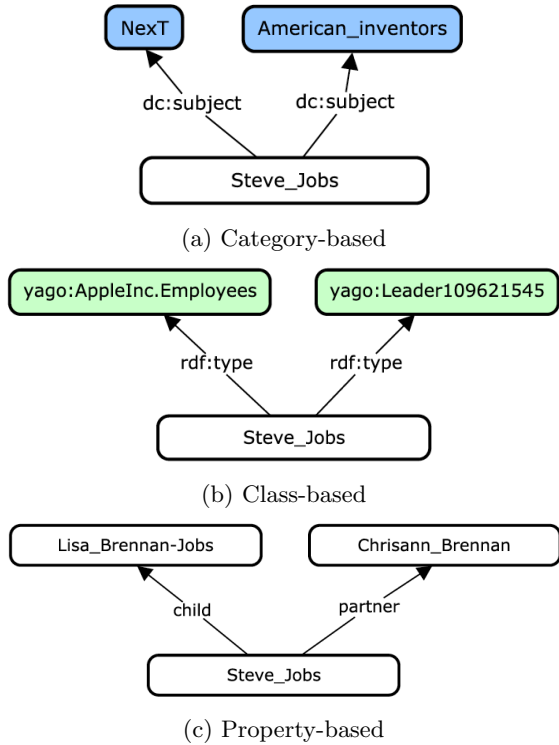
NexT

American_inventors

dc:subject

dc:subject

Steve_Jobs

(a) Category-based

yago:AppleInc.Employees

yago:Leader109621545

rdf:type

rdf:type

Steve_Jobs

(b) Class-based

Lisa_Brennan-Jobs

Chrisann_Brennan

child

partner

Steve_Jobs

(c) Property-based